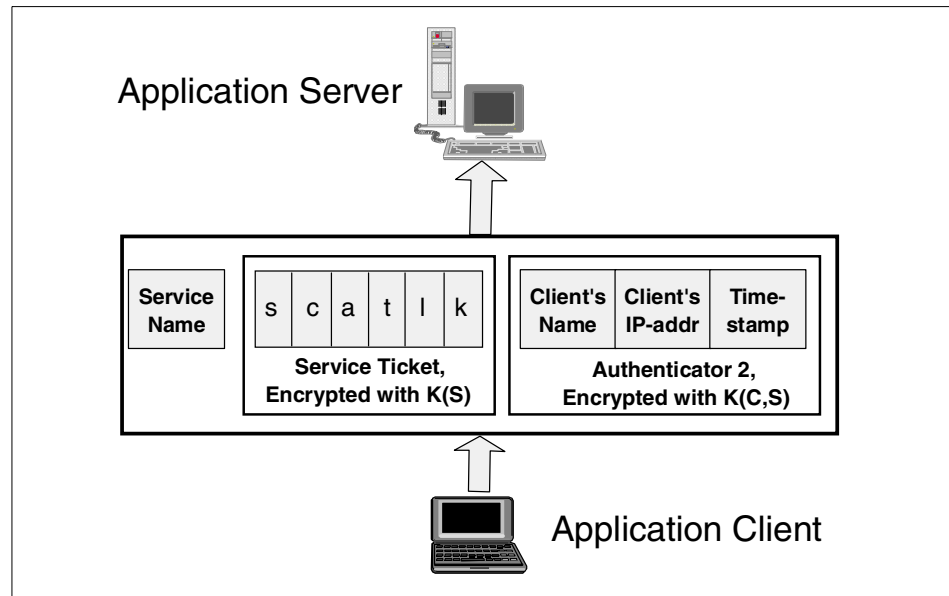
Application Server

Service Name

| s | c | a | t | l | k |
|---|---|---|---|---|---|

Service Ticket, Encrypted with K(S)

| Client's Name | Client's IP-addr | Time-stamp |
|---|---|---|

Authenticator 2, Encrypted with K(C,S)

Application Client